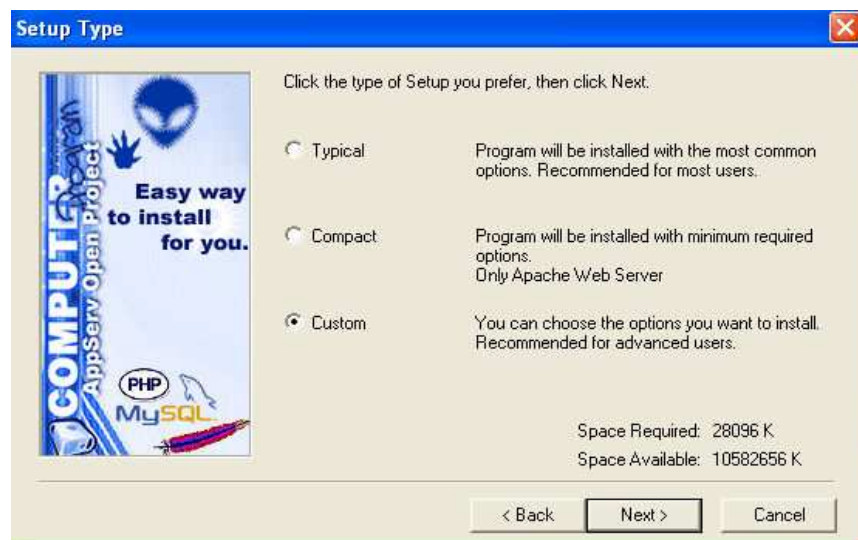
Setup Type

COMPUTER Program
AppServ Open Project

Easy way to install for you.

PHP
MySQL

Click the type of Setup you prefer, then click Next.

Typical — Program will be installed with the most common options. Recommended for most users.

Compact — Program will be installed with minimum required options. Only Apache Web Server

Custom — You can choose the options you want to install. Recommended for advanced users.

Space Required: 28096 K
Space Available: 10582656 K

< Back
Next >
Cancel